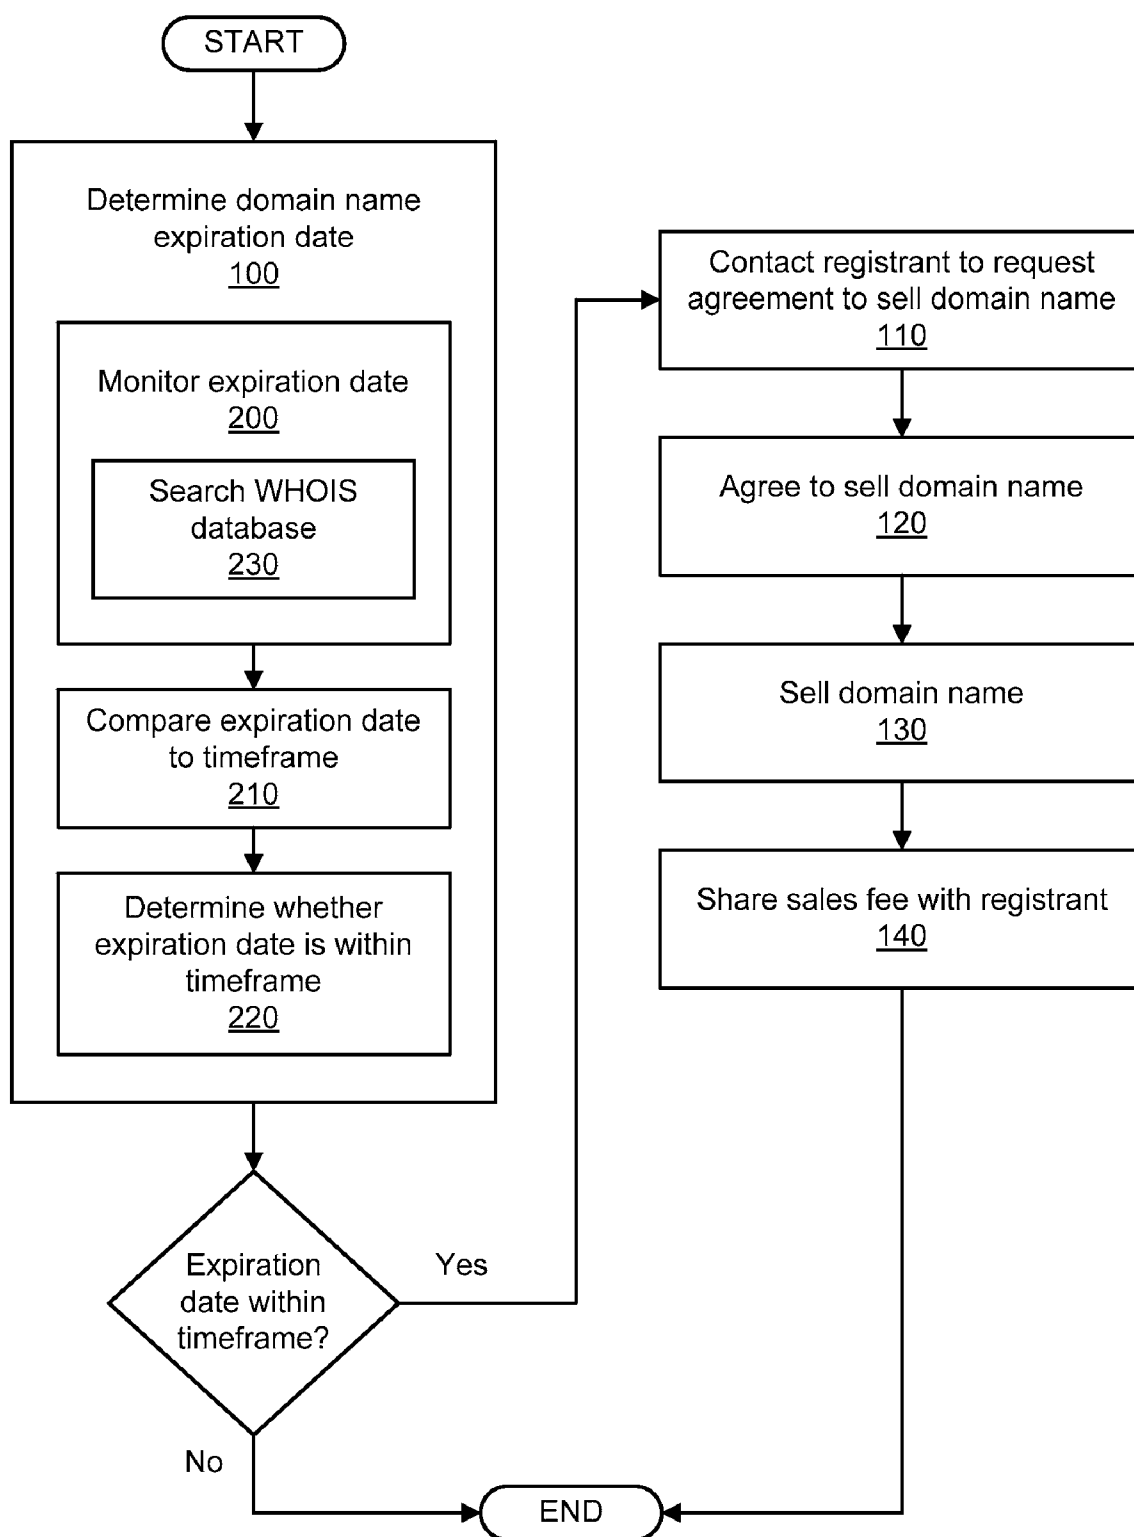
START

Determine domain name expiration date
100

Monitor expiration date
200

Search WHOIS database
230

Compare expiration date to timeframe
210

Determine whether expiration date is within timeframe
220

Expiration date within timeframe?

Yes

No

Contact registrant to request agreement to sell domain name
110

Agree to sell domain name
120

Sell domain name
130

Share sales fee with registrant
140

END